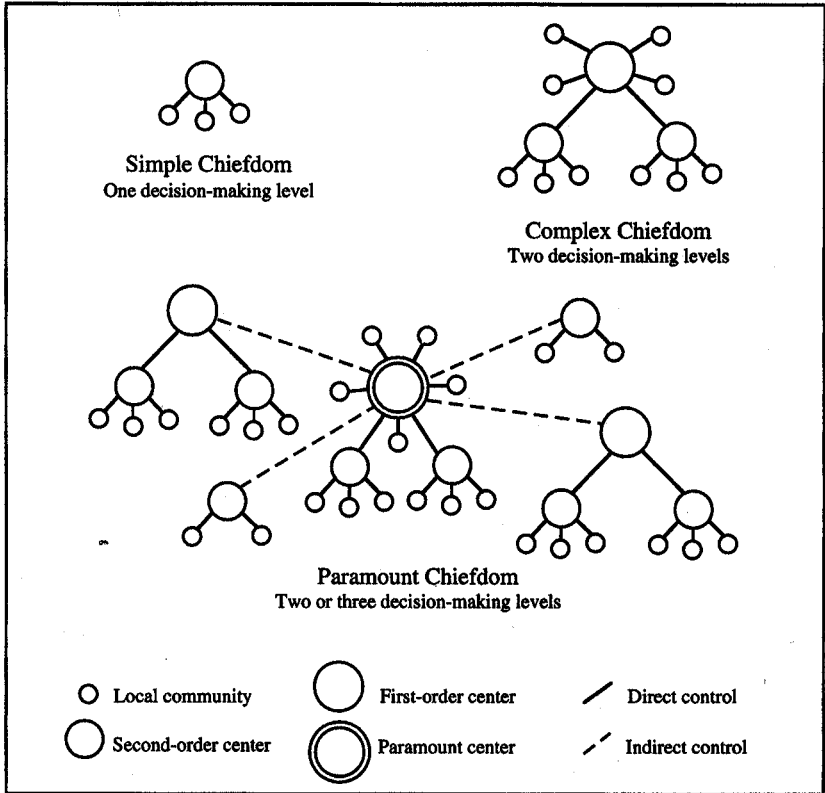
Simple Chiefdom
One decision-making level

Complex Chiefdom
Two decision-making levels

Paramount Chiefdom
Two or three decision-making levels

Local community
Second-order center
First-order center
Paramount center
Direct control
Indirect control